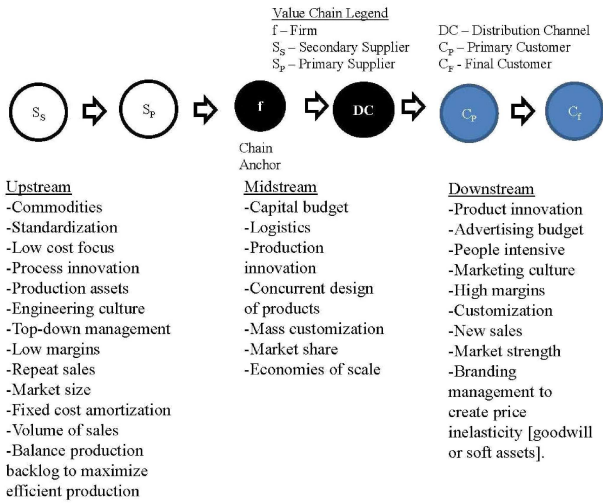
Value Chain Legend
f – Firm
$S_S$ – Secondary Supplier
$S_P$ – Primary Supplier

DC – Distribution Channel
$C_P$ – Primary Customer
$C_F$ – Final Customer

$S_S$

$S_P$

f

Chain Anchor

DC

$C_P$

$C_f$

Upstream
-Commodities
-Standardization
-Low cost focus
-Process innovation
-Production assets
-Engineering culture
-Top-down management
-Low margins
-Repeat sales
-Market size
-Fixed cost amortization
-Volume of sales
-Balance production backlog to maximize efficient production

Midstream
-Capital budget
-Logistics
-Production innovation
-Concurrent design of products
-Mass customization
-Market share
-Economies of scale

Downstream
-Product innovation
-Advertising budget
-People intensive
-Marketing culture
-High margins
-Customization
-New sales
-Market strength
-Branding management to create price inelasticity [goodwill or soft assets].